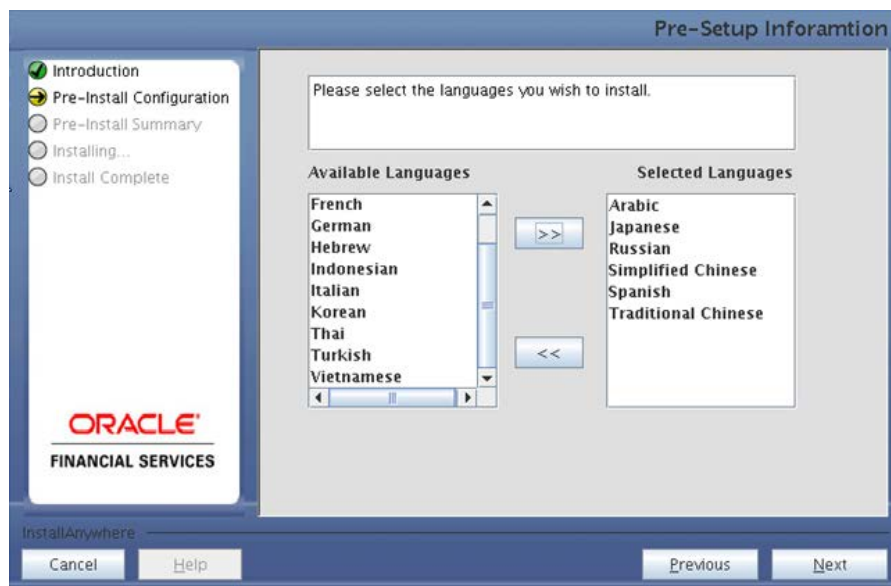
Pre-Setup Inforamtion

Introduction
Pre-Install Configuration
Pre-Install Summary
Installing...
Install Complete

Please select the languages you wish to install.

Available Languages

French
German
Hebrew
Indonesian
Italian
Korean
Thai
Turkish
Vietnamese

>>

<<

Selected Languages

Arabic
Japanese
Russian
Simplified Chinese
Spanish
Traditional Chinese

ORACLE®
FINANCIAL SERVICES

InstallAnywhere

Cancel

Help

Previous

Next